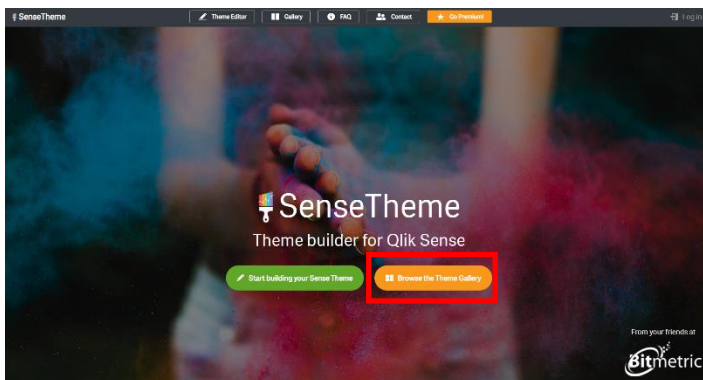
SenseTheme

Theme Editor | Gallery | FAQ | Contact | Go Premium

Log in

SenseTheme

Theme builder for Qlik Sense

Start building your Sense Theme

Browse the Theme Gallery

From your friends at

Bitmetric